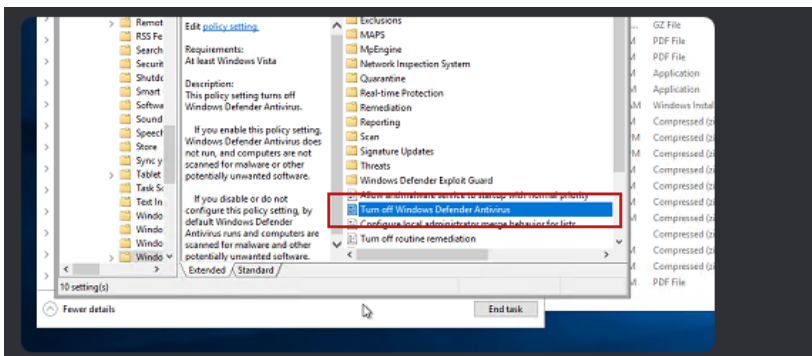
Remot
RSS Fe
Search
Securit
Shutdc
Smart
Softwa
Sound
Speech
Store
Sync y
Tablet
Task Sc
Text In
Windo
Windo
Windo
Windo

Edit policy setting

Requirements:
At least Windows Vista

Description:
This policy setting turns off Windows Defender Antivirus.

If you enable this policy setting, Windows Defender Antivirus does not run, and computers are not scanned for malware or other potentially unwanted software.

If you disable or do not configure this policy setting, by default Windows Defender Antivirus runs and computers are scanned for malware and other potentially unwanted software.

Exclusions
MAPS
MpEngine
Network Inspection System
Quarantine
Real-time Protection
Remediation
Reporting
Scan
Signature Updates
Threats
Windows Defender Exploit Guard
Allow antimalware service to startup with normal priority
Turn off Windows Defender Antivirus
Configure local administrator merge behavior for lists
Turn off routine remediation

Extended Standard

10 setting(s)

GZ File
PDF File
PDF File
Application
Application
Windows Instal
Compressed (zi
Compressed (zi
Compressed (zi
Compressed (zi
Compressed (zi
Compressed (zi
Compressed (zi
Compressed (zi
Compressed (zi
Compressed (zi
Compressed (zi
Compressed (zi
PDF File

Fewer details
End task